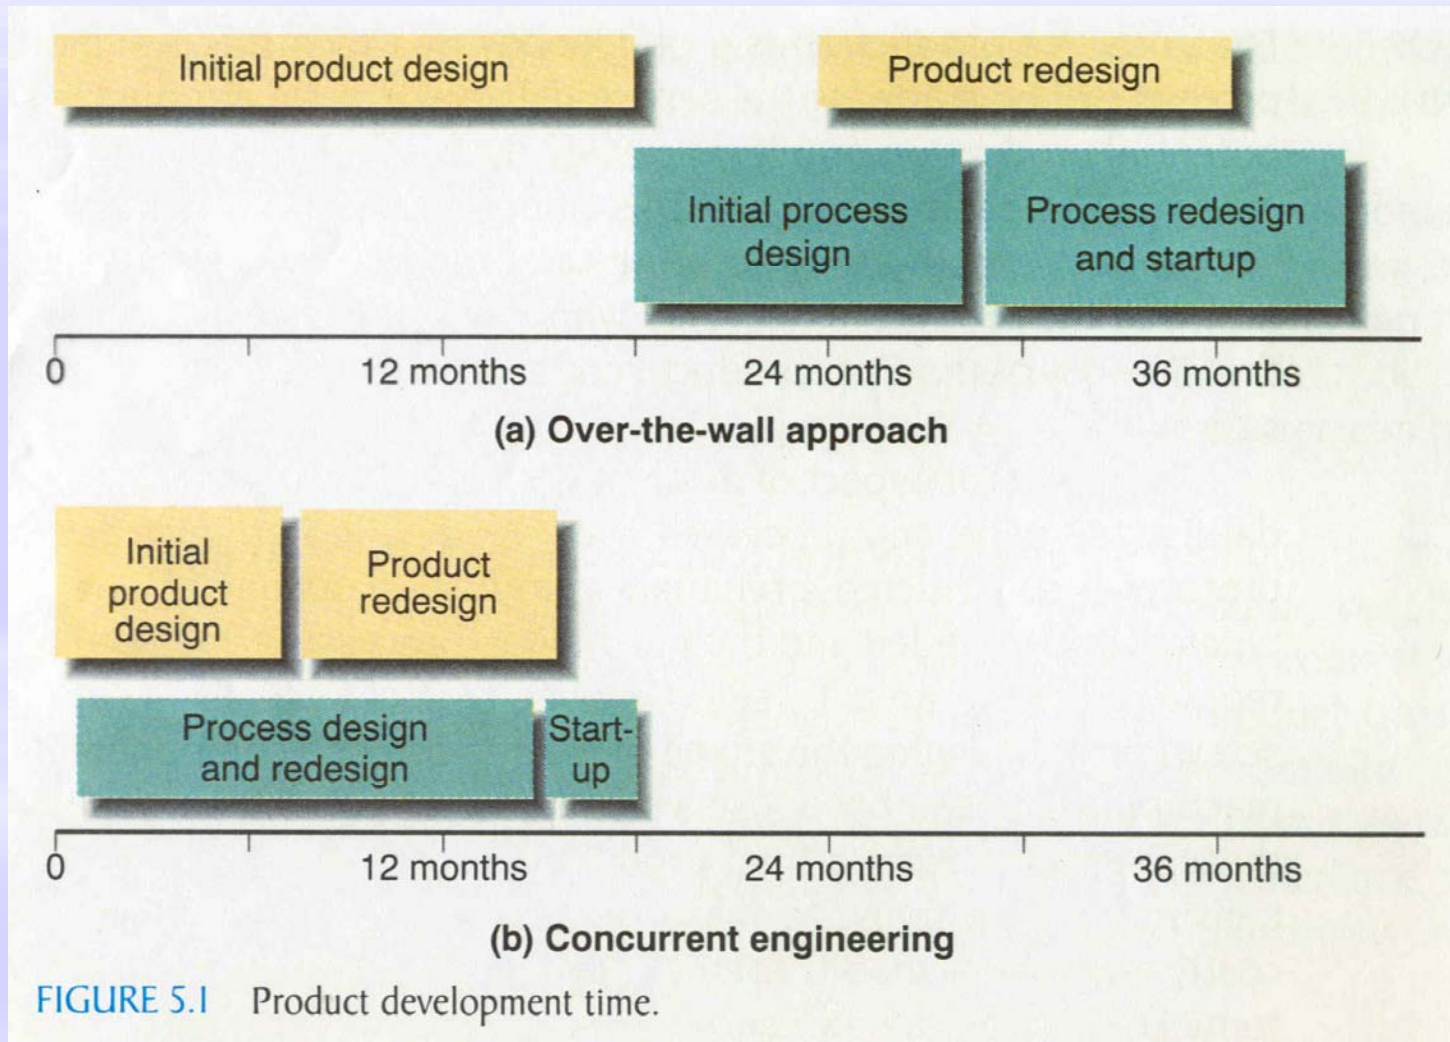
Initial product design

Product redesign

Initial process design

Process redesign and startup

0 12 months 24 months 36 months

(a) Over-the-wall approach

Initial product design

Product redesign

Process design and redesign

Start-up

0 12 months 24 months 36 months

(b) Concurrent engineering

FIGURE 5.1 Product development time.